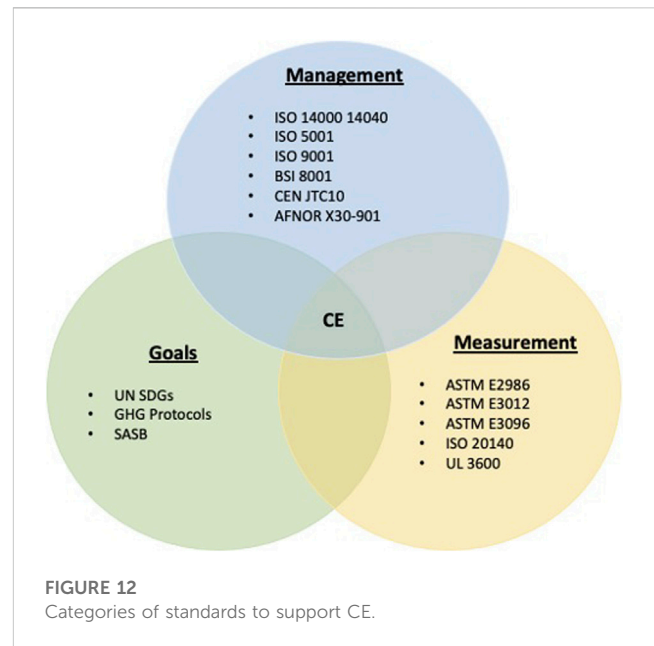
Management

- ISO 14000 14040
- ISO 5001
- ISO 9001
- BSI 8001
- CEN JTC10
- AFNOR X30-901

CE

Goals

- UN SDGs
- GHG Protocols
- SASB

Measurement

- ASTM E2986
- ASTM E3012
- ASTM E3096
- ISO 20140
- UL 3600

FIGURE 12
Categories of standards to support CE.